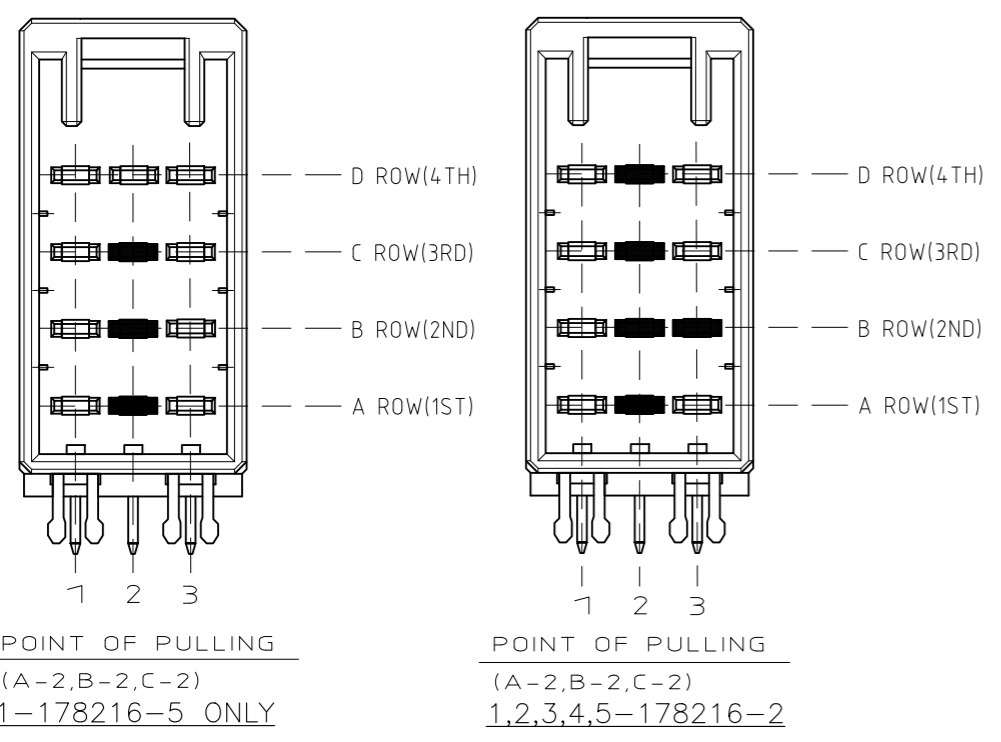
D ROW(4TH)
C ROW(3RD)
B ROW(2ND)
A ROW(1ST)

1 2 3

POINT OF PULLING
(A-2,B-2,C-2)
1-178216-5 ONLY

D ROW(4TH)
C ROW(3RD)
B ROW(2ND)
A ROW(1ST)

1 2 3

POINT OF PULLING
(A-2,B-2,C-2)
1,2,3,4,5-178216-2